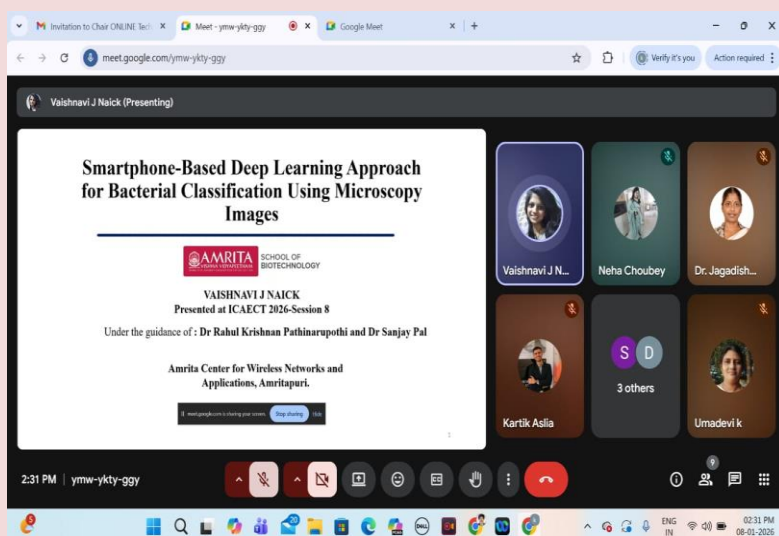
Invitation to Chair ONLINE Tech
Meet - ymw-ykty-ggy
Google Meet

meet.google.com/ymw-ykty-ggy

Verify it's you
Action required

Vaishnavi J Naick (Presenting)

Smartphone-Based Deep Learning Approach for Bacterial Classification Using Microscopy Images

AMRITA VISHWA VIDYAPEETHAM SCHOOL OF BIOTECHNOLOGY

VAISHNAVI J NAICK
Presented at ICAECT 2026-Session 8

Under the guidance of : Dr Rahul Krishnan Pathinarupothi and Dr Sanjay Pal

Amrita Center for Wireless Networks and Applications, Amritapuri.

meet.google.com is sharing your screen. Stop sharing Hide

Vaishnavi J N...
Neha Choubey
Dr. Jagadish...
Kartik Aslia
S D
3 others
Umadevi k

2:31 PM | ymw-ykty-ggy

9

ENG IN
02:31 PM
08-01-2026